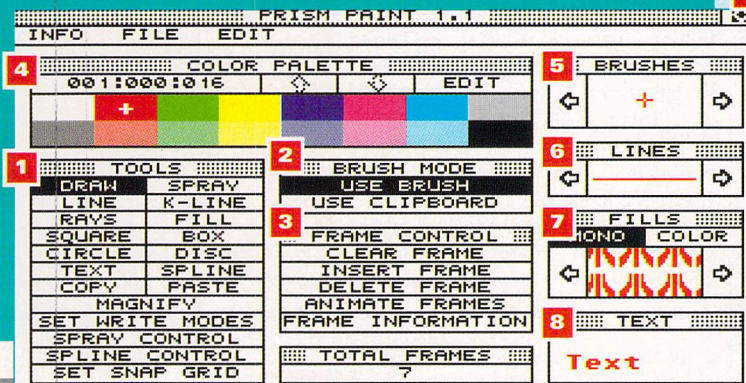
PRISM PAINT 1.1
INFO FILE EDIT

4 COLOR PALETTE
001:000:016 EDIT

1 TOOLS
| DRAW | SPRAY |
|---|---|
| LINE | K-LINE |
| RAYS | FILL |
| SQUARE | BOX |
| CIRCLE | DISC |
| TEXT | SPLINE |
| COPY | PASTE |

MAGNIFY
SET WRITE MODES
SPRAY CONTROL
SPLINE CONTROL
SET SNAP GRID

2 BRUSH MODE
USE BRUSH
USE CLIPBOARD

3 FRAME CONTROL
CLEAR FRAME
INSERT FRAME
DELETE FRAME
ANIMATE FRAMES
FRAME INFORMATION

TOTAL FRAMES
7

5 BRUSHES

6 LINES

7 FILLS
MONO COLOR

8 TEXT
Text